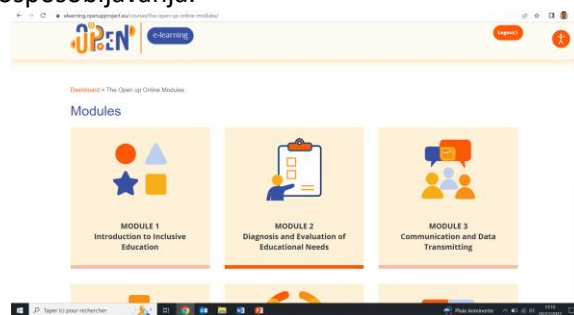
osposobljavanja.

elearning.openupproject.eu/courses/the-open-up-online-modules/

OPEN e-learning

Logout

Dashboard > The Open up Online Modules

Modules

MODULE 1
Introduction to Inclusive Education

MODULE 2
Diagnosis and Evaluation of Educational Needs

MODULE 3
Communication and Data Transmitting

Taper ici pour rechercher

Pluie imminente